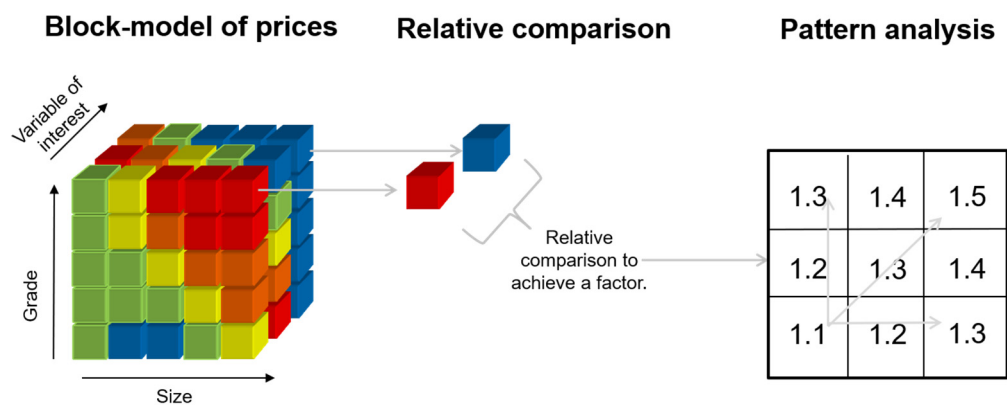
Block-model of prices

Relative comparison

Pattern analysis

Variable of interest

Grade

Size

Relative comparison to achieve a factor.

| 1.3 | 1.4 | 1.5 |
|---|---|---|
| 1.2 | 1.3 | 1.4 |
| 1.1 | 1.2 | 1.3 |